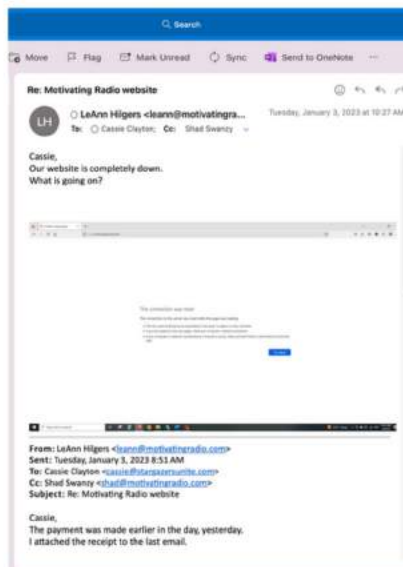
Search

More Flag Mark Unread Sync Send to OneNote ···

Re: Motivating Radio website

LH LeAnn Hilgers <leann@motivatingra... Tuesday, January 3, 2023 at 10:27 AM
To: Cassie Clayton; Cc: Shad Swanzy

Cassie,
Our website is completely down.
What is going on?

The connection was reset

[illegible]

From: LeAnn Hilgers <leann@motivatingradio.com>
Sent: Tuesday, January 3, 2023 8:51 AM
To: Cassie Clayton <cassie@stargazersunite.com>
Cc: Shad Swanzy <shad@motivatingradio.com>
Subject: Re: Motivating Radio website

Cassie,
The payment was made earlier in the day, yesterday.
I attached the receipt to the last email.